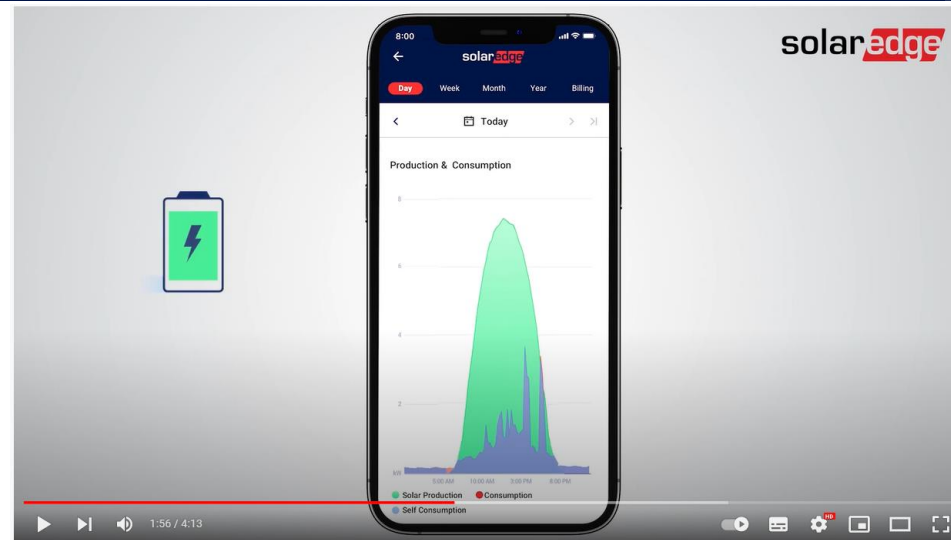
solaredge

8:00

solaredge

Day Week Month Year Billing

Today

Production & Consumption

8

6

4

2

kW

5:00 AM 10:00 AM 3:00 PM 8:00 PM

Solar Production Consumption

Self Consumption

1:56 / 4:13

HD